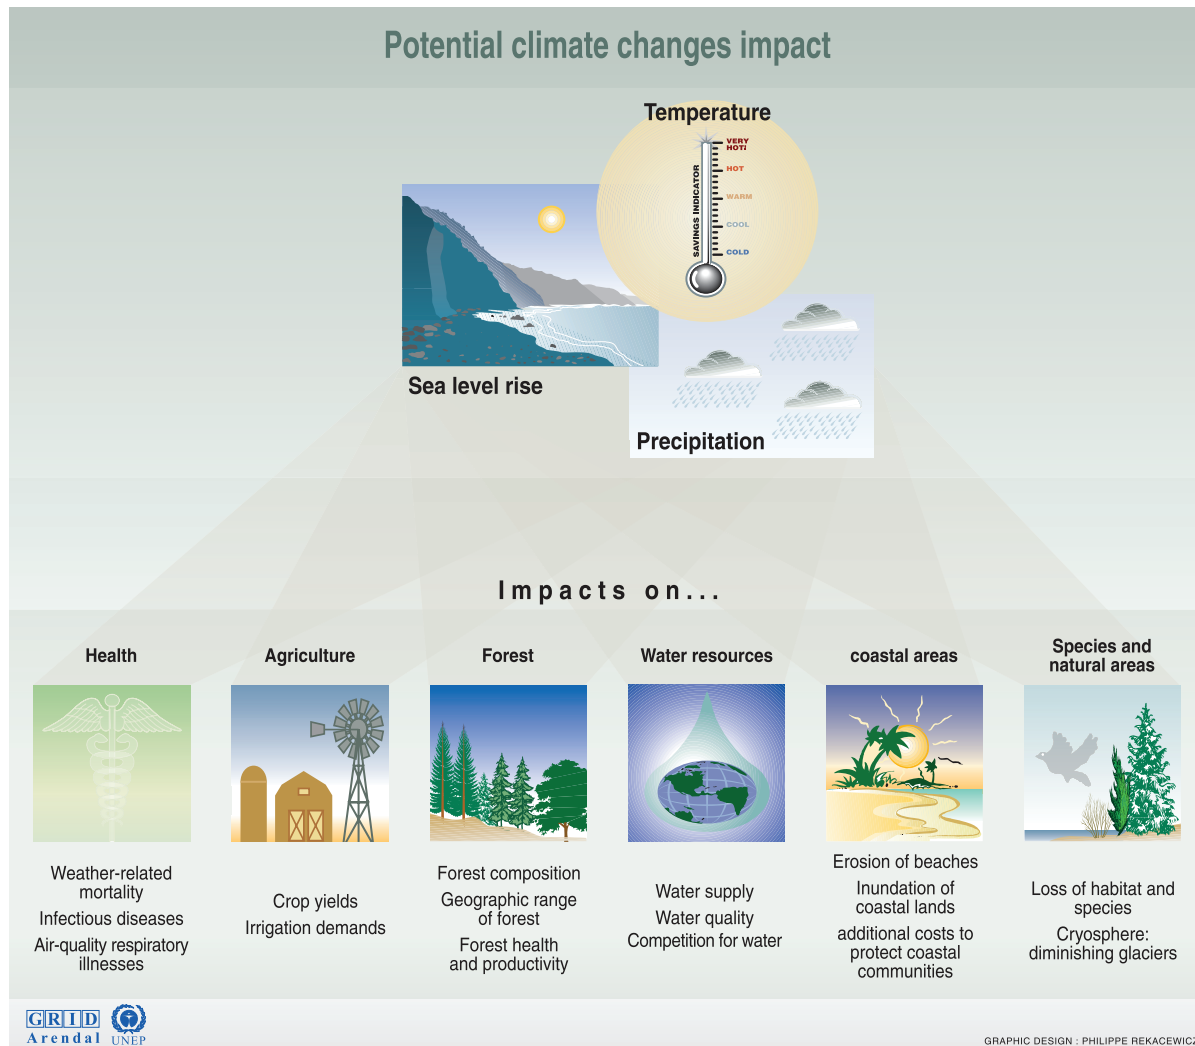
Potential climate changes impact

Temperature

VERY HOT!
HOT
WARM
COOL
COLD
SAVINGS INDICATOR

Sea level rise

Precipitation

Impacts on...

Health

Weather-related mortality
Infectious diseases
Air-quality respiratory illnesses

Agriculture

Crop yields
Irrigation demands

Forest

Forest composition
Geographic range of forest
Forest health and productivity

Water resources

Water supply
Water quality
Competition for water

coastal areas

Erosion of beaches
Inundation of coastal lands
additional costs to protect coastal communities

Species and natural areas

Loss of habitat and species
Cryosphere: diminishing glaciers

GRID Arendal UNEP

GRAPHIC DESIGN : PHILIPPE REKACEWICZ